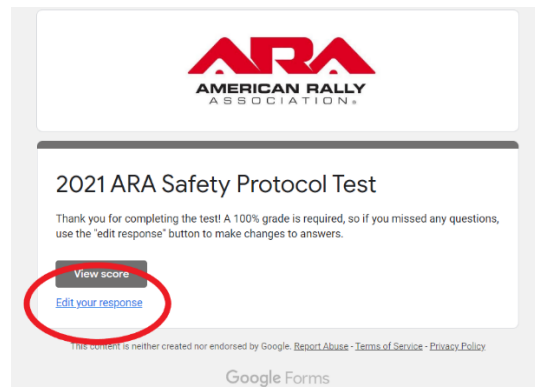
ARA
AMERICAN RALLY
ASSOCIATION®

2021 ARA Safety Protocol Test

Thank you for completing the test! A 100% grade is required, so if you missed any questions, use the "edit response" button to make changes to answers.

View score

Edit your response

This content is neither created nor endorsed by Google. Report Abuse - Terms of Service - Privacy Policy

Google Forms